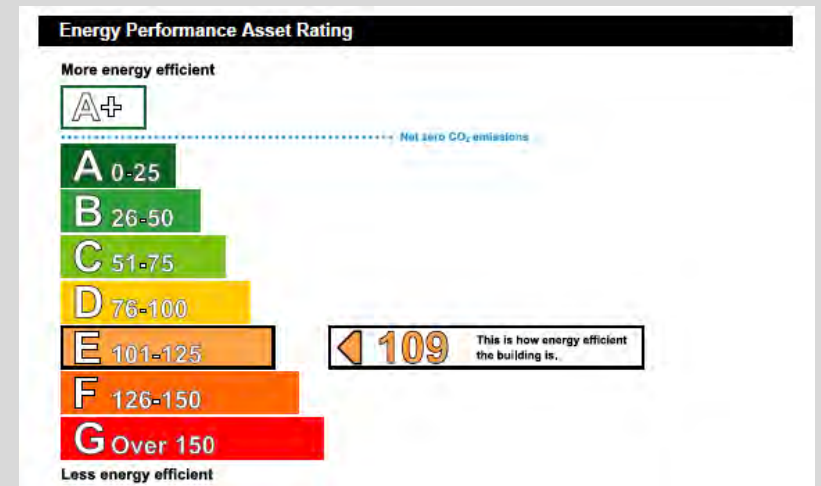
Energy Performance Asset Rating

More energy efficient

A+

Net zero $CO_2$ emissions

A 0-25

B 26-50

C 51-75

D 76-100

E 101-125

109 This is how energy efficient the building is.

F 126-150

G Over 150

Less energy efficient